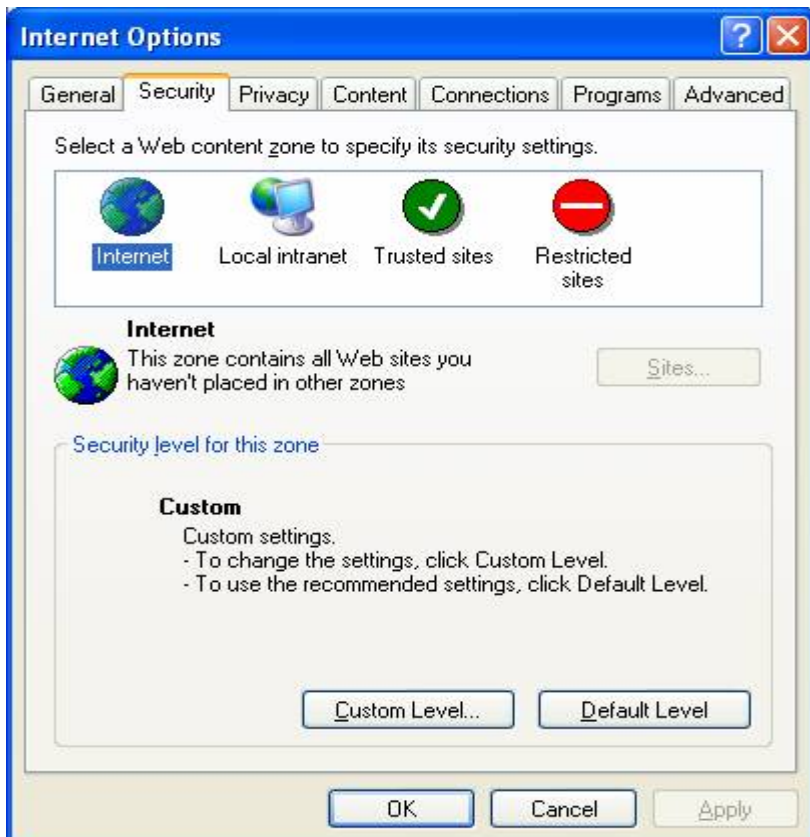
Internet Options

General
Security
Privacy
Content
Connections
Programs
Advanced

Select a Web content zone to specify its security settings.

Internet
Local intranet
Trusted sites
Restricted sites

Internet
This zone contains all Web sites you haven't placed in other zones

Sites...

Security level for this zone

Custom
Custom settings.
- To change the settings, click Custom Level.
- To use the recommended settings, click Default Level.

Custom Level...
Default Level

OK
Cancel
Apply